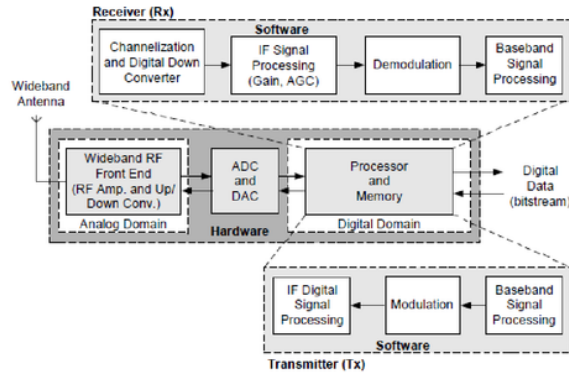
Receiver (Rx)

Software

Channelization and Digital Down Converter

IF Signal Processing (Gain, AGC)

Demodulation

Baseband Signal Processing

Wideband Antenna

Wideband RF Front End (RF Amp. and Up/ Down Conv.)

Analog Domain

ADC and DAC

Processor and Memory

Digital Domain

Hardware

Digital Data (bitstream)

IF Digital Signal Processing

Modulation

Baseband Signal Processing

Software

Transmitter (Tx)